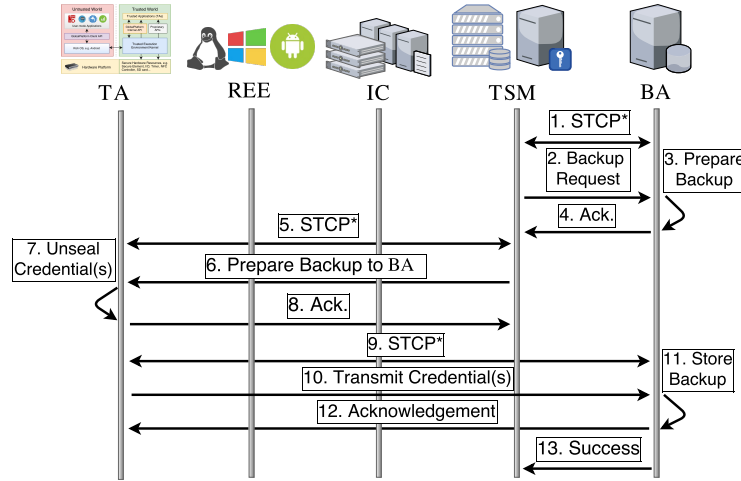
TA

REE

IC

TSM

BA

1. STCP*

2. Backup Request

3. Prepare Backup

4. Ack.

5. STCP*

7. Unseal Credential(s)

6. Prepare Backup to BA

8. Ack.

9. STCP*

11. Store Backup

10. Transmit Credential(s)

12. Acknowledgement

13. Success